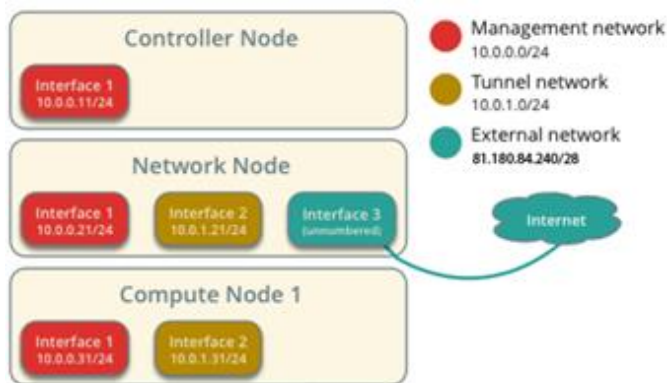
Controller Node

Interface 1
10.0.0.11/24

Network Node

Interface 1
10.0.0.21/24

Interface 2
10.0.1.21/24

Interface 3
(unnumbered)

Compute Node 1

Interface 1
10.0.0.31/24

Interface 2
10.0.1.31/24

Management network
10.0.0.0/24

Tunnel network
10.0.1.0/24

External network
81.180.84.240/28

Internet